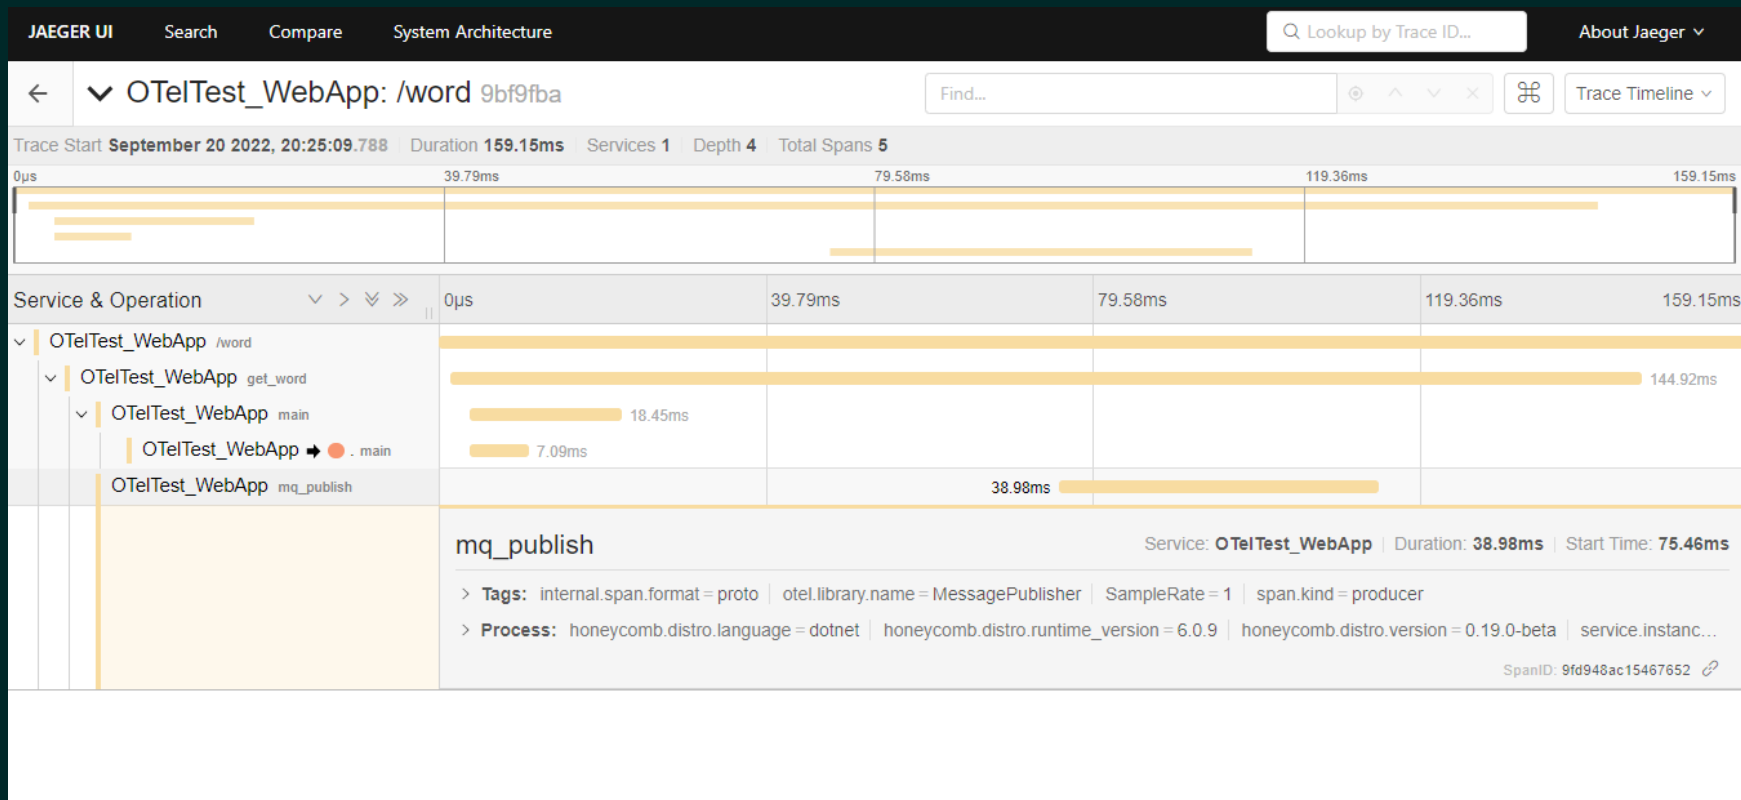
JAEGER UI Search Compare System Architecture

Lookup by Trace ID...

About Jaeger

OTelTest_WebApp: /word 9bf9fba

Find...

Trace Timeline

Trace Start September 20 2022, 20:25:09.788 Duration 159.15ms Services 1 Depth 4 Total Spans 5

0μs 39.79ms 79.58ms 119.36ms 159.15ms

Service & Operation

0μs 39.79ms 79.58ms 119.36ms 159.15ms

OTelTest_WebApp /word

OTelTest_WebApp get_word

144.92ms

OTelTest_WebApp main

18.45ms

OTelTest_WebApp . main

7.09ms

OTelTest_WebApp mq_publish

38.98ms

mq_publish

Service: OTelTest_WebApp | Duration: 38.98ms | Start Time: 75.46ms

Tags: internal.span.format = proto | otel.library.name = MessagePublisher | SampleRate = 1 | span.kind = producer

Process: honeycomb.distro.language = dotnet | honeycomb.distro.runtime_version = 6.0.9 | honeycomb.distro.version = 0.19.0-beta | service.instanc...

SpanID: 9fd948ac15467652